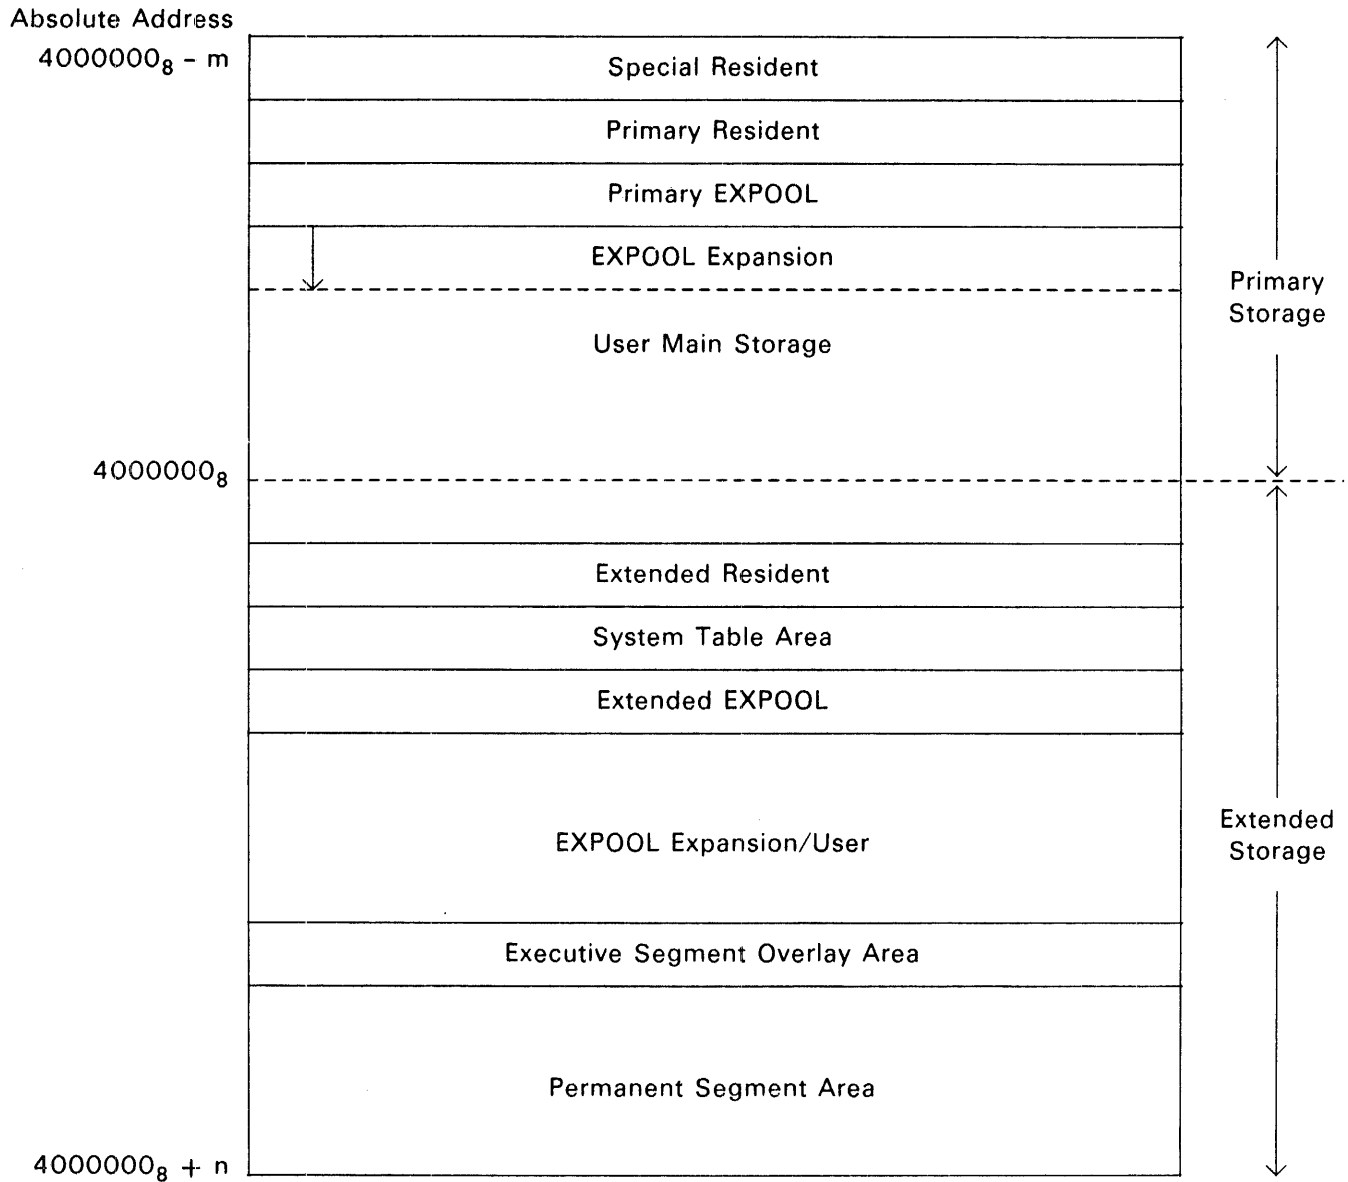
Absolute Address
$4000000_8$ - m

Special Resident

Primary Resident

Primary EXPOOL

EXPOOL Expansion

User Main Storage

Primary Storage

$4000000_8$

Extended Resident

System Table Area

Extended EXPOOL

EXPOOL Expansion/User

Extended Storage

Executive Segment Overlay Area

Permanent Segment Area

$4000000_8$ + n